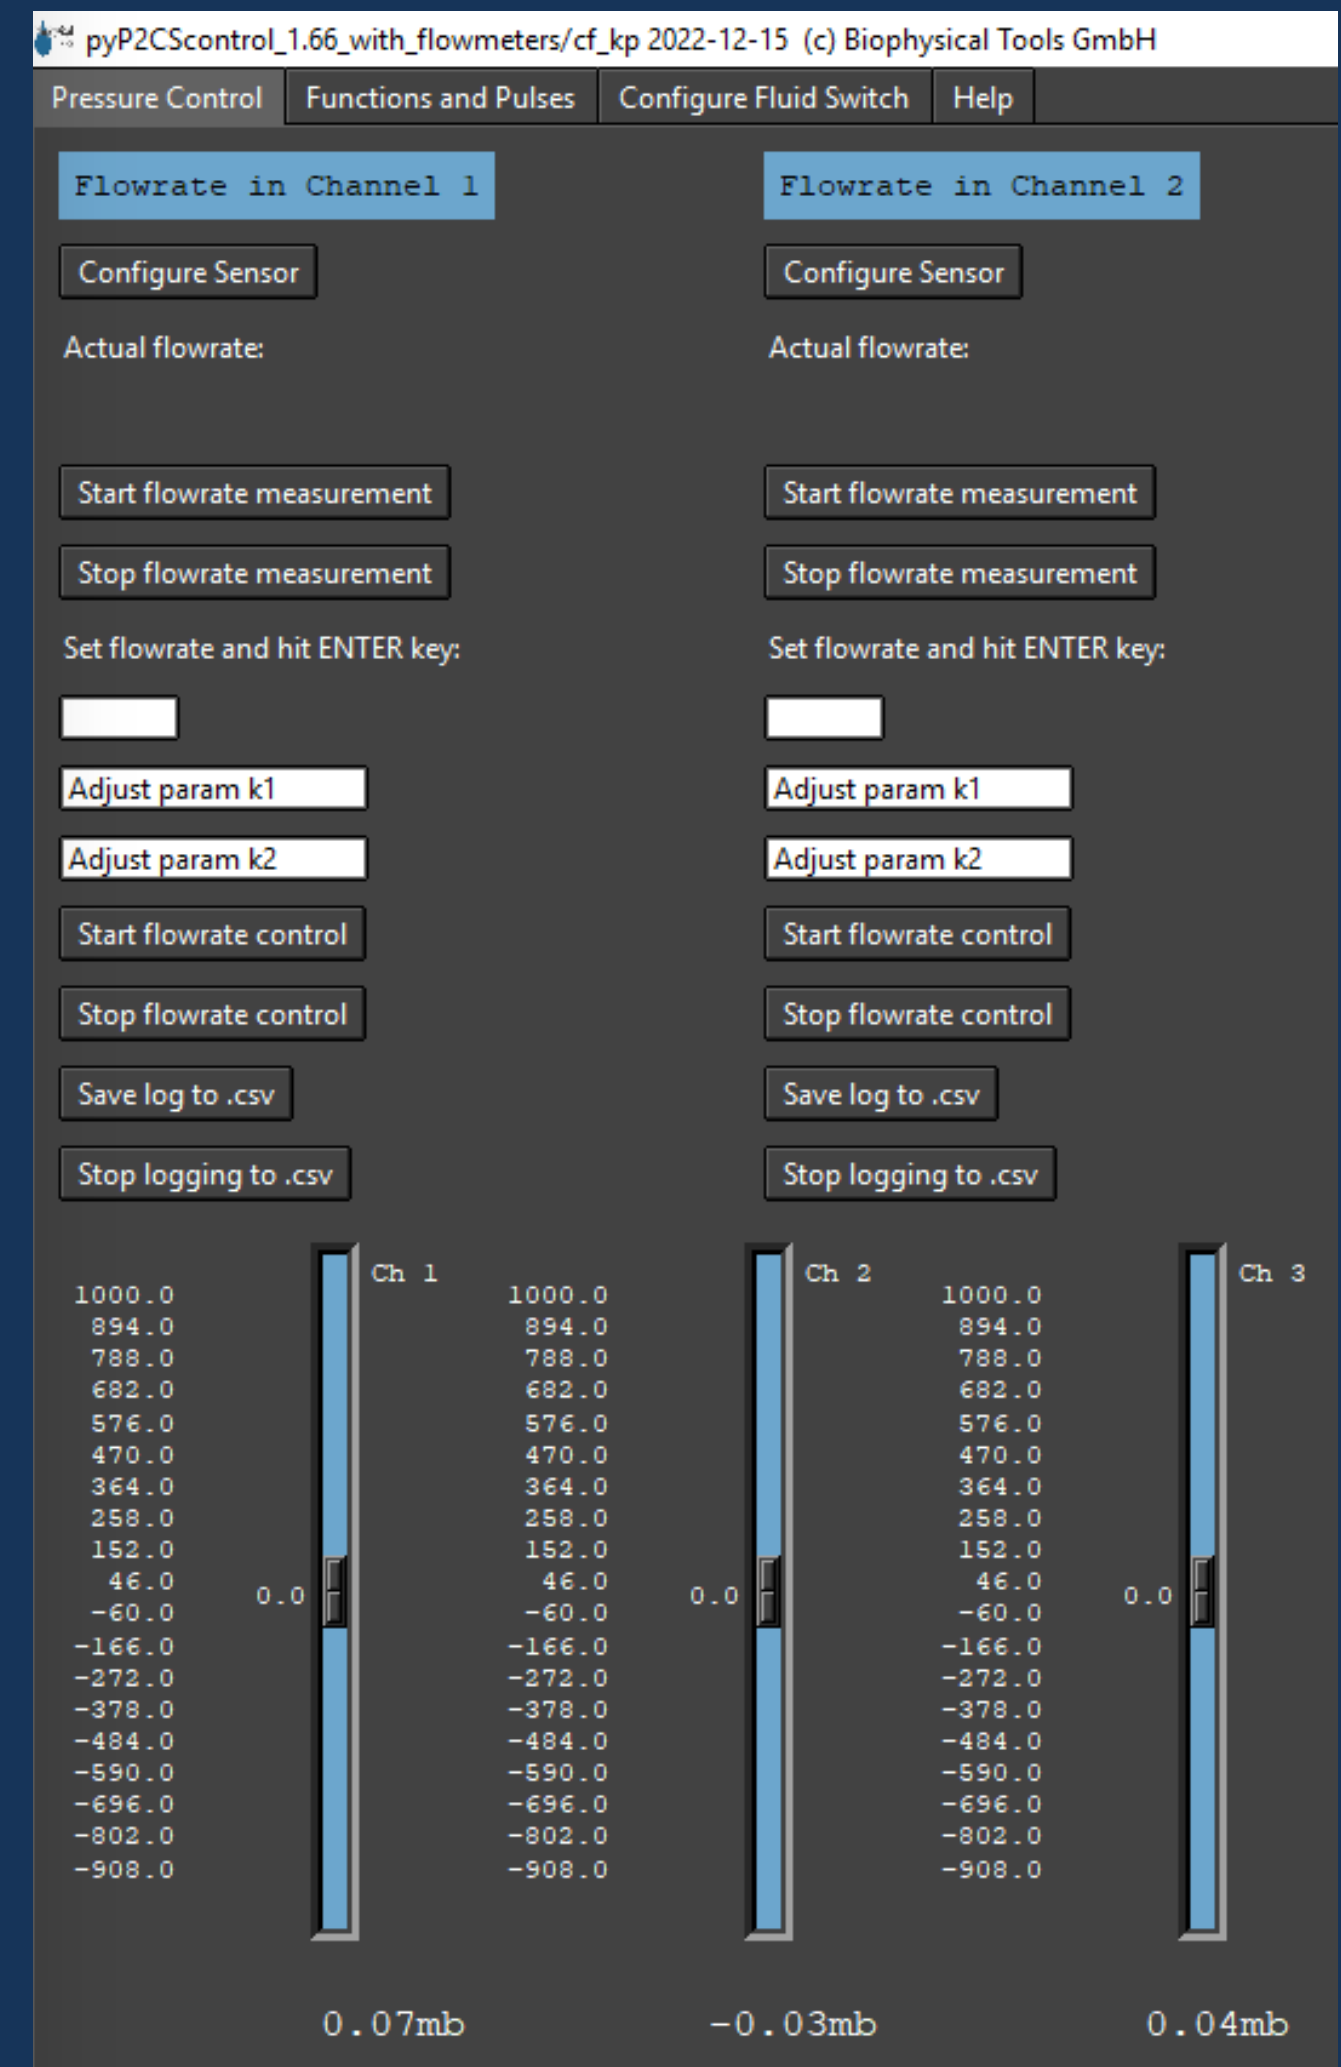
pyP2CScontrol_1.66_with_flowmeters/cf_kp 2022-12-15 (c) Biophysical Tools GmbH

Pressure Control | Functions and Pulses | Configure Fluid Switch | Help

Flowrate in Channel 1

Configure Sensor

Actual flowrate:

Start flowrate measurement

Stop flowrate measurement

Set flowrate and hit ENTER key:

Adjust param k1

Adjust param k2

Start flowrate control

Stop flowrate control

Save log to .csv

Stop logging to .csv

Flowrate in Channel 2

Configure Sensor

Actual flowrate:

Start flowrate measurement

Stop flowrate measurement

Set flowrate and hit ENTER key:

Adjust param k1

Adjust param k2

Start flowrate control

Stop flowrate control

Save log to .csv

Stop logging to .csv

Ch 1
1000.0
894.0
788.0
682.0
576.0
470.0
364.0
258.0
152.0
46.0
-60.0
-166.0
-272.0
-378.0
-484.0
-590.0
-696.0
-802.0
-908.0
0.0
0.07mb

Ch 2
1000.0
894.0
788.0
682.0
576.0
470.0
364.0
258.0
152.0
46.0
-60.0
-166.0
-272.0
-378.0
-484.0
-590.0
-696.0
-802.0
-908.0
0.0
-0.03mb

Ch 3
1000.0
894.0
788.0
682.0
576.0
470.0
364.0
258.0
152.0
46.0
-60.0
-166.0
-272.0
-378.0
-484.0
-590.0
-696.0
-802.0
-908.0
0.0
0.04mb